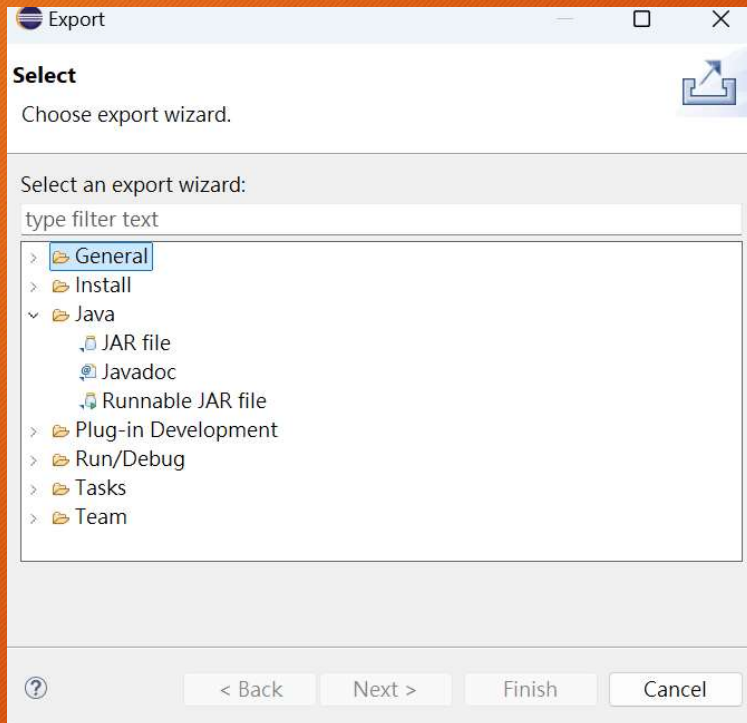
Export

Select

Choose export wizard.

Select an export wizard:

type filter text

General
Install
Java
JAR file
Javadoc
Runnable JAR file
Plug-in Development
Run/Debug
Tasks
Team

?

< Back
Next >
Finish
Cancel